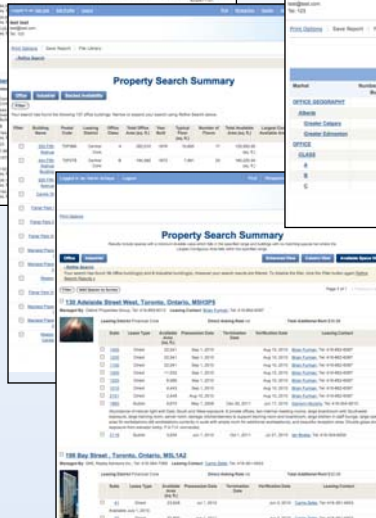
Property Search Summary

Print Options | Save Report | File Library

Office | Industrial | Stacked Availability

Property Search Summary

130 Adelaide Street West, Toronto, Ontario, M5H3P5

199 Bay Street, Toronto, Ontario, M5L1A2

Market

OFFICE GEOGRAPHY

Alberta

Greater Calgary

Greater Edmonton

OFFICE

CLASS

A

B

C

Tel: 123

Print Options | Save Report | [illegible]

Page 1 of 1